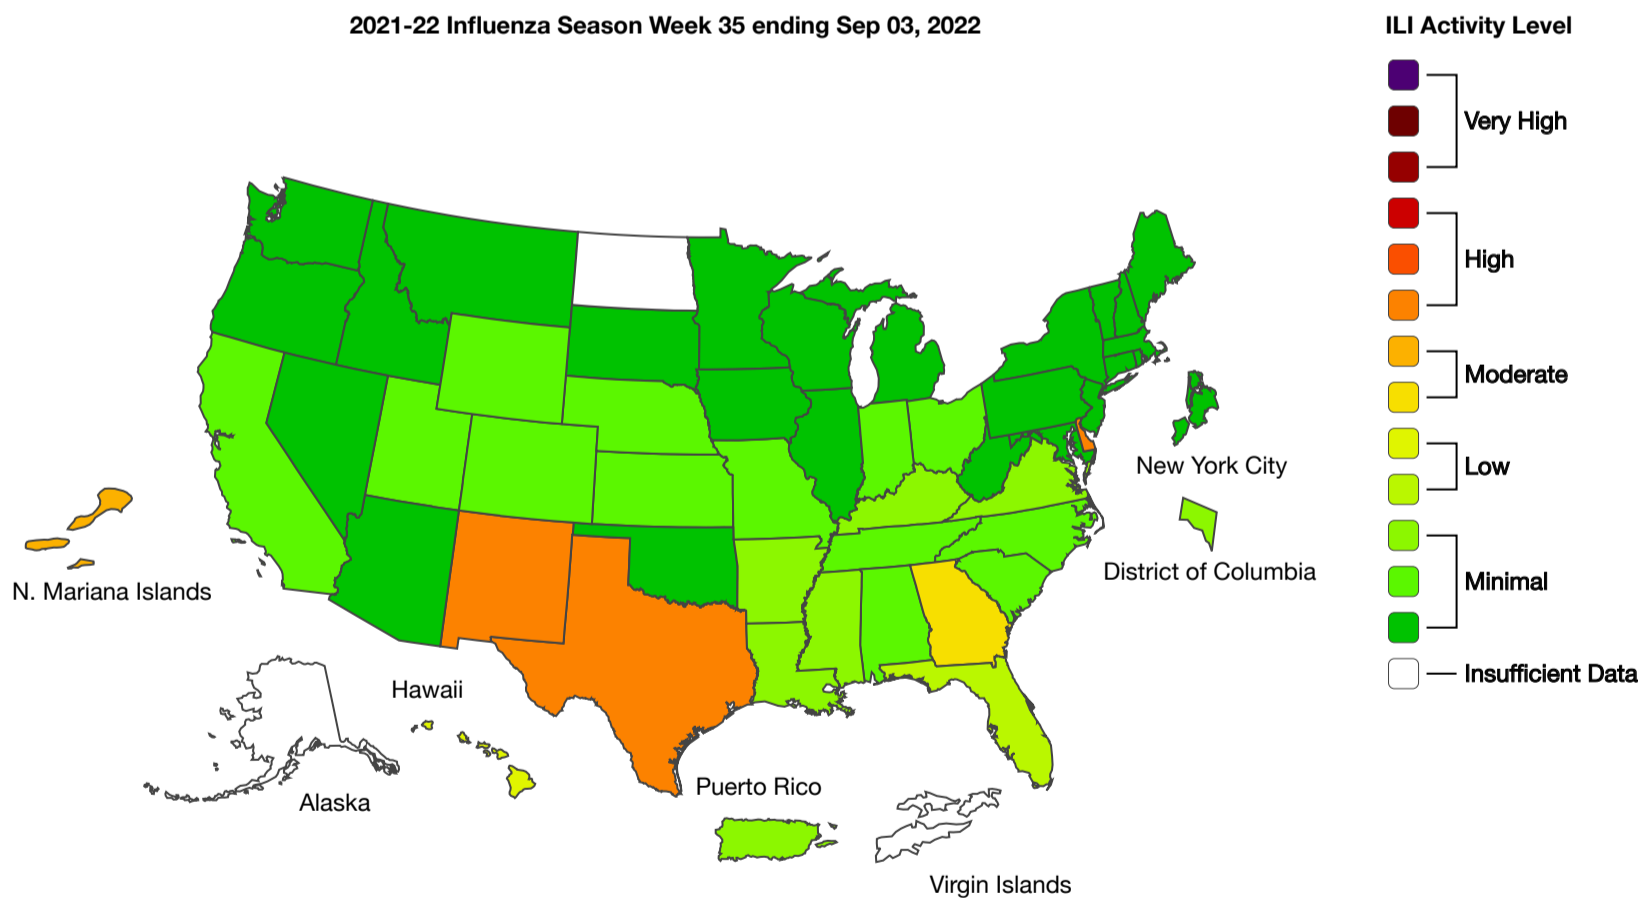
2021-22 Influenza Season Week 35 ending Sep 03, 2022

New York City

District of Columbia

N. Mariana Islands

Hawaii

Alaska

Puerto Rico

Virgin Islands

ILI Activity Level

Very High

High

Moderate

Low

Minimal

Insufficient Data